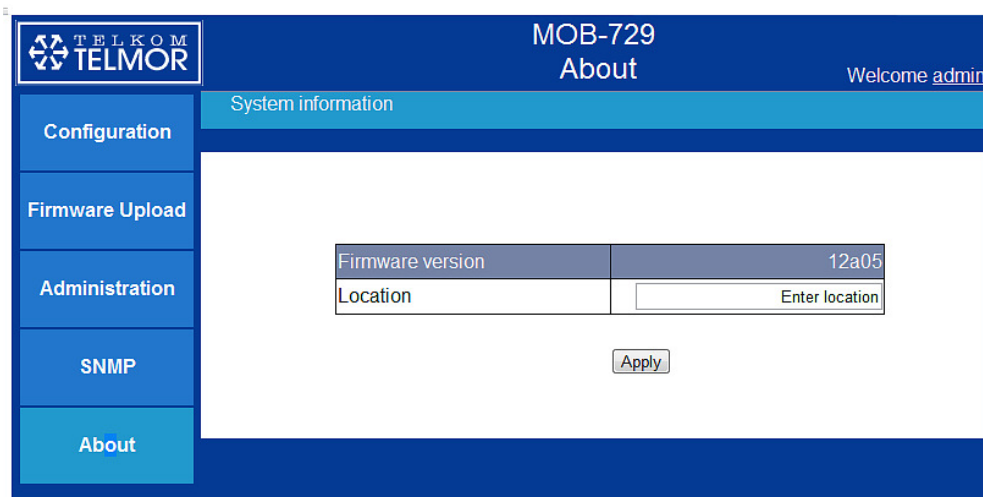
TELKOM TELMOR

MOB-729
About

Welcome admi

Configuration

Firmware Upload

Administration

SNMP

About

System information

| Firmware version | 12a05 |
|---|---|
| Location | Enter location |

Apply